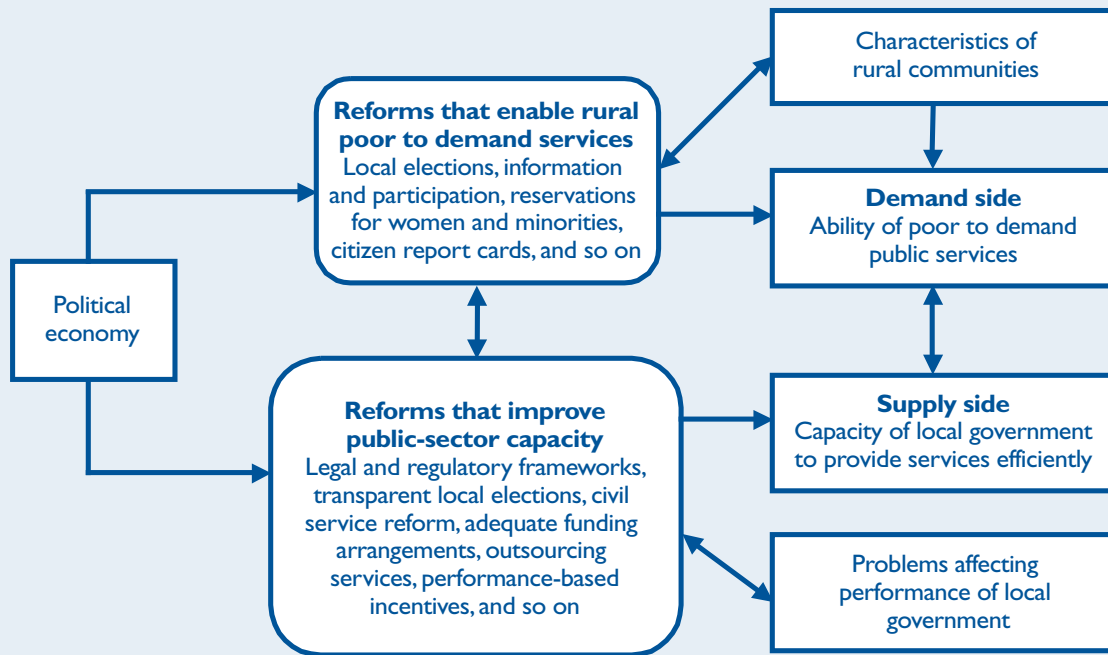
Characteristics of rural communities

Reforms that enable rural poor to demand services
Local elections, information and participation, reservations for women and minorities, citizen report cards, and so on

Demand side
Ability of poor to demand public services

Political economy

Reforms that improve public-sector capacity
Legal and regulatory frameworks, transparent local elections, civil service reform, adequate funding arrangements, outsourcing services, performance-based incentives, and so on

Supply side
Capacity of local government to provide services efficiently

Problems affecting performance of local government